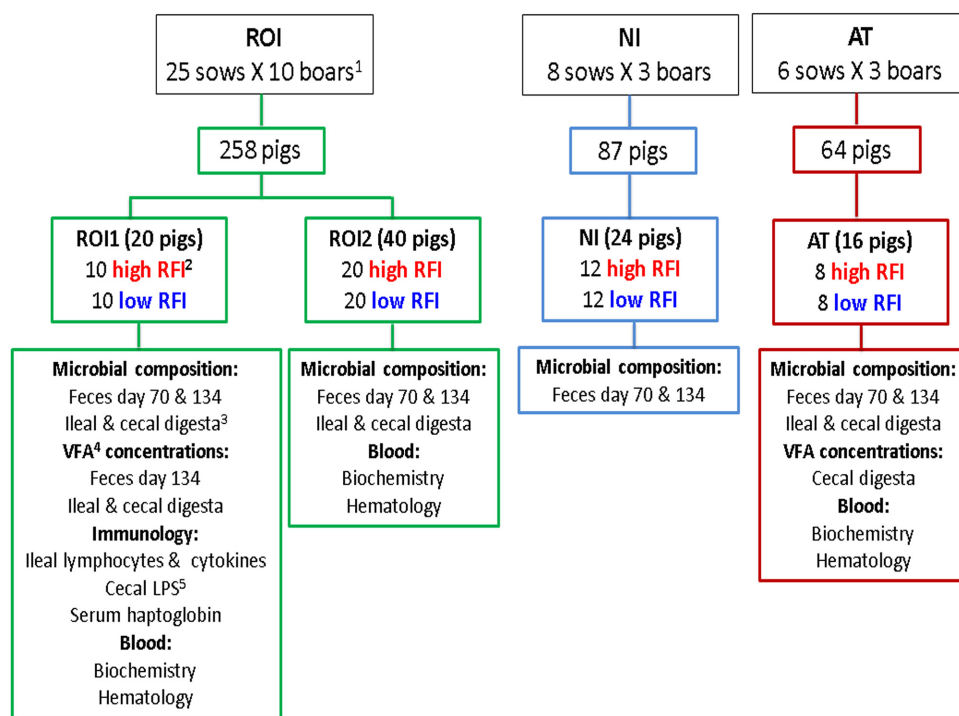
ROI
25 sows X 10 boars$^1$

258 pigs

ROI1 (20 pigs)
10 high RFI$^2$
10 low RFI

Microbial composition:
Feces day 70 & 134
Ileal & cecal digesta$^3$
VFA$^4$ concentrations:
Feces day 134
Ileal & cecal digesta
Immunology:
Ileal lymphocytes & cytokines
Cecal LPS$^5$
Serum haptoglobin
Blood:
Biochemistry
Hematology

ROI2 (40 pigs)
20 high RFI
20 low RFI

Microbial composition:
Feces day 70 & 134
Ileal & cecal digesta
Blood:
Biochemistry
Hematology

NI
8 sows X 3 boars

87 pigs

NI (24 pigs)
12 high RFI
12 low RFI

Microbial composition:
Feces day 70 & 134

AT
6 sows X 3 boars

64 pigs

AT (16 pigs)
8 high RFI
8 low RFI

Microbial composition:
Feces day 70 & 134
Ileal & cecal digesta
VFA concentrations:
Cecal digesta
Blood:
Biochemistry
Hematology